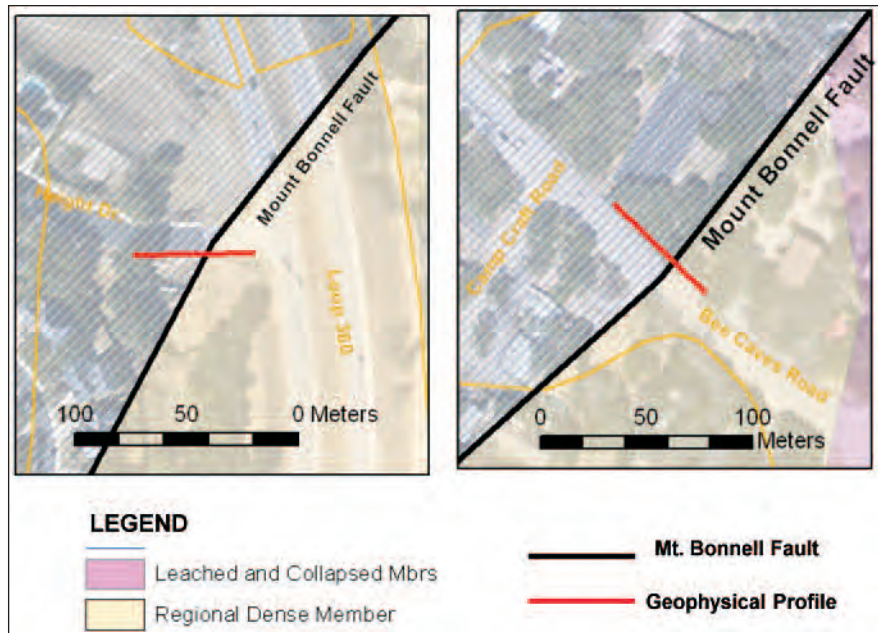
Mount Bonnell Fault

Heights Dr

Loop 360

100 50 0 Meters

Mount Bonnell Fault

Camp Craft Road

Bee Caves Road

0 50 100 Meters

LEGEND

Leached and Collapsed Mbrs

Regional Dense Member

Mt. Bonnell Fault

Geophysical Profile